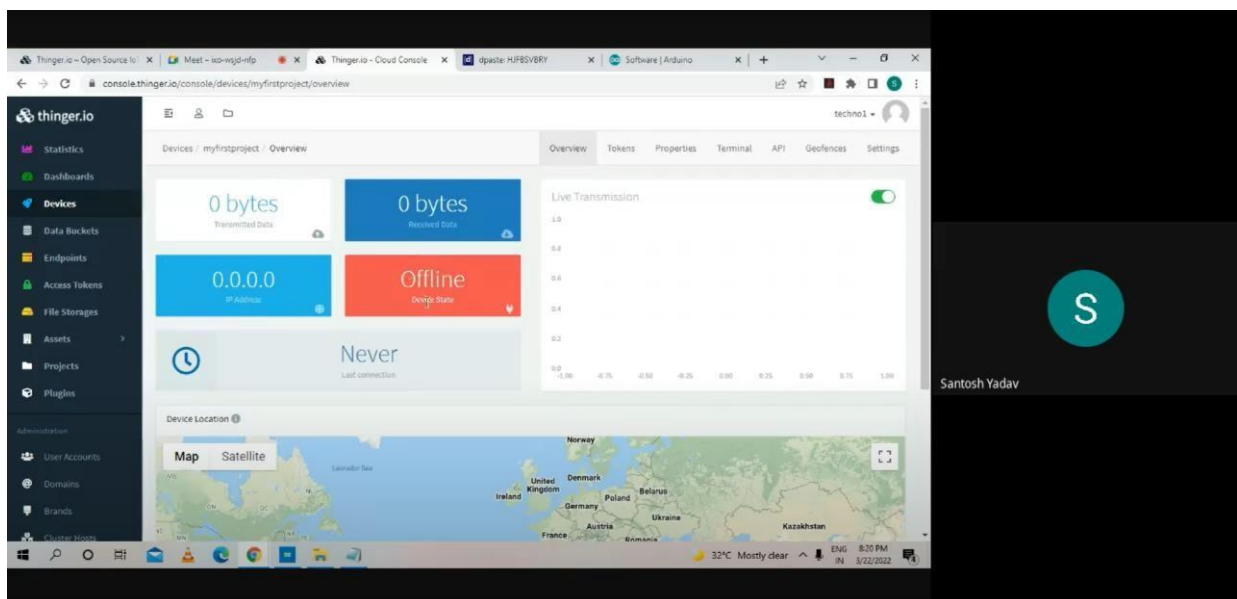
Thinger.io – Open Source Io × | Meet – ixo-wsjd-nfp × | Thinger.io - Cloud Console × | dpaste: HJFBSVBRY × | Software | Arduino × | +

console.thinger.io/console/devices/myfirstproject/overview

thinger.io

Statistics
Dashboards
Devices
Data Buckets
Endpoints
Access Tokens
File Storages
Assets
Projects
Plugins

Administration

User Accounts
Domains
Brands
Cluster Hosts

techno1

Devices / myfirstproject / Overview

Overview | Tokens | Properties | Terminal | API | Geofences | Settings

0 bytes
Transmitted Data

0 bytes
Received Data

0.0.0.0
IP Address

Offline
Device State

Never
Last connection

Live Transmission

1.0
0.8
0.6
0.4
0.2
0.0
-1.00 -0.75 -0.50 -0.25 0.00 0.25 0.50 0.75 1.00

Device Location

Map | Satellite

Labrador Sea
Norway
Denmark
United Kingdom
Ireland
Poland
Belarus
Germany
Ukraine
Austria
France
Romania
Kazakhstan

32°C Mostly clear
ENG IN
8:20 PM
3/22/2022

S
Santosh Yadav